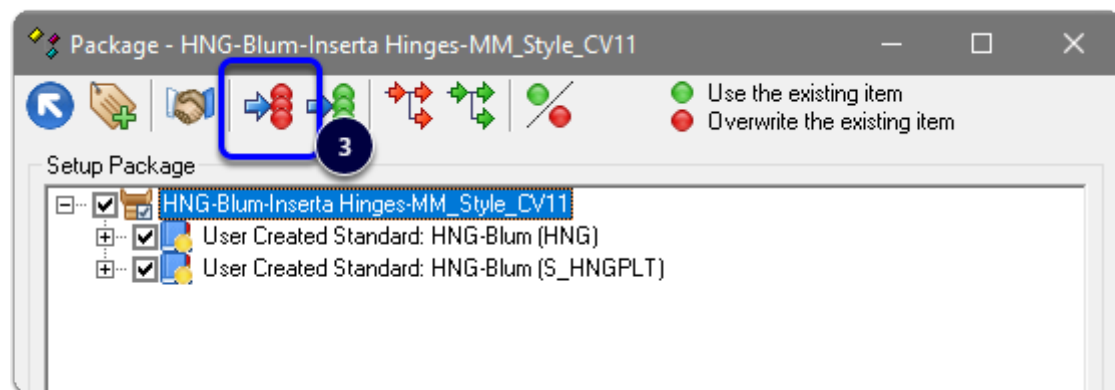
Package - HNG-Blum-Inserta Hinges-MM_Style_CV11

3

Use the existing item
Overwrite the existing item

Setup Package

HNG-Blum-Inserta Hinges-MM_Style_CV11
User Created Standard: HNG-Blum (HNG)
User Created Standard: HNG-Blum (S_HNGPLT)